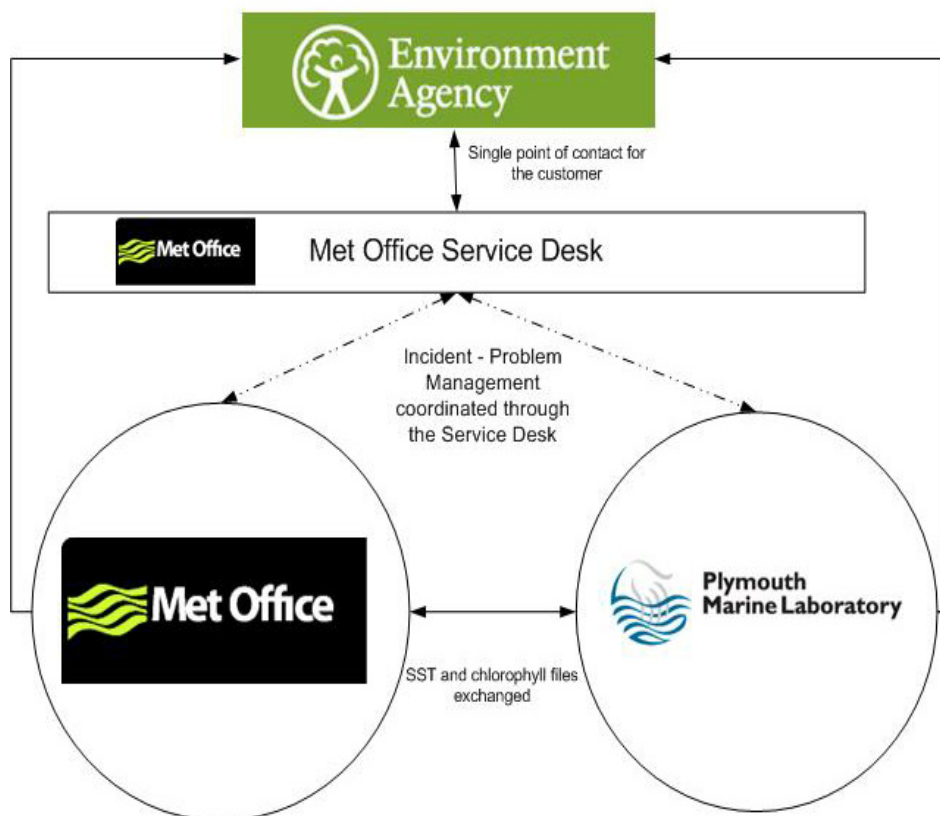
Environment Agency

Single point of contact for the customer

Met Office

Met Office Service Desk

Incident - Problem Management coordinated through the Service Desk

Met Office

Plymouth Marine Laboratory

SST and chlorophyll files exchanged